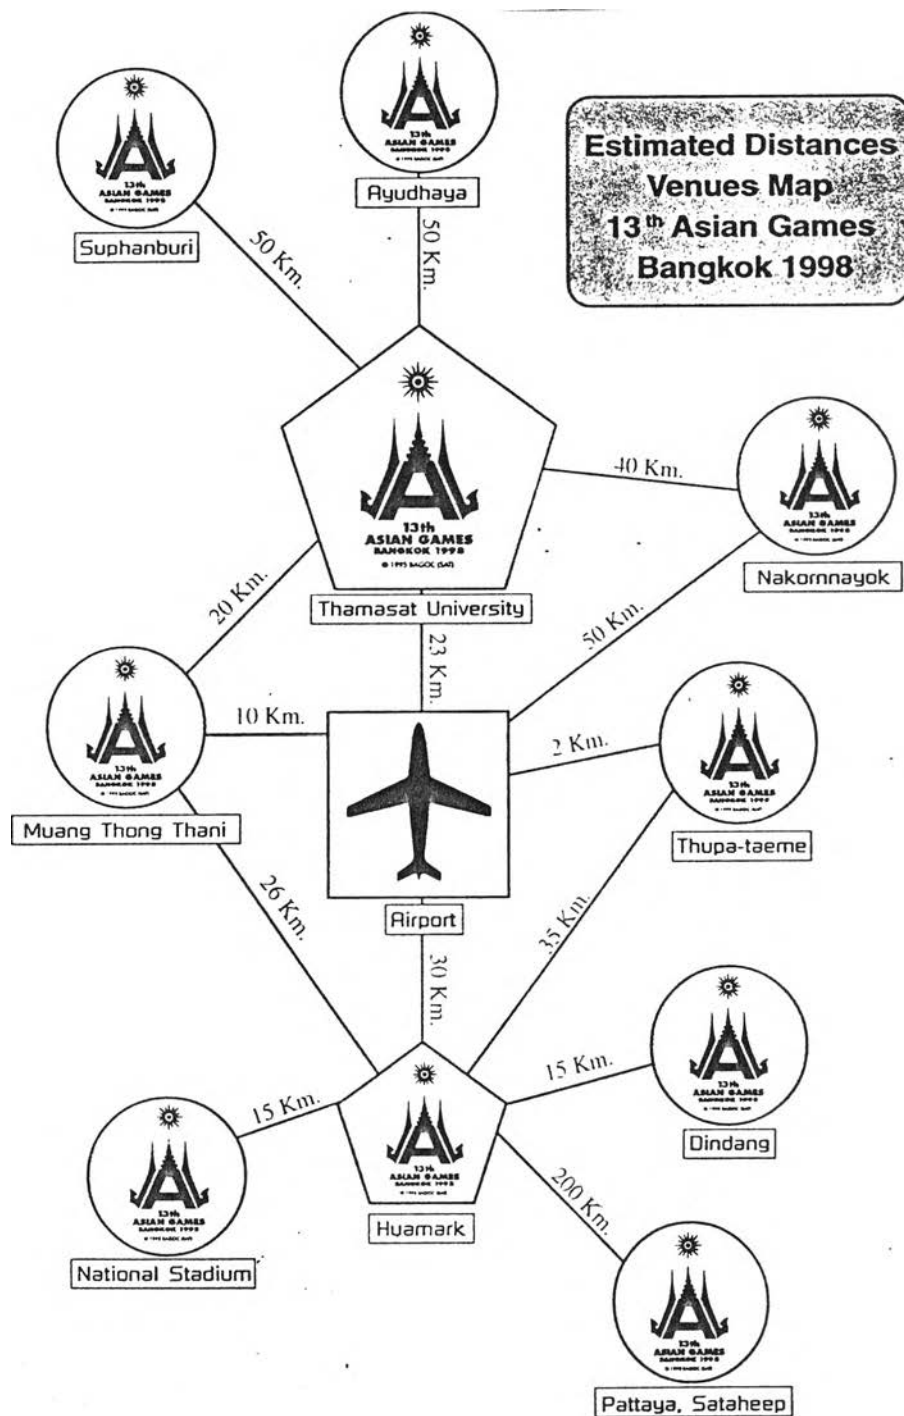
Estimated Distances
Venues Map
$13^{th}$ Asian Games
Bangkok 1998

13th ASIAN GAMES BANGKOK 1998

Suphanburi

50 Km.

13th ASIAN GAMES BANGKOK 1998

Ayudhaya

50 Km.

13th
ASIAN GAMES
BANGKOK 1998
© 1995 BAGOC (SAT)

Thamasat University

40 Km.

13th ASIAN GAMES BANGKOK 1998

Nakornnayok

20 Km.

23 Km.

50 Km.

13th ASIAN GAMES BANGKOK 1998

Muang Thong Thani

10 Km.

Airport

2 Km.

13th ASIAN GAMES BANGKOK 1998

Thupa-taeme

26 Km.

30 Km.

35 Km.

13th ASIAN GAMES BANGKOK 1998

Huamark

15 Km.

13th ASIAN GAMES BANGKOK 1998

National Stadium

15 Km.

13th ASIAN GAMES BANGKOK 1998

Dindang

200 Km.

13th ASIAN GAMES BANGKOK 1998

Pattaya, Sataheep